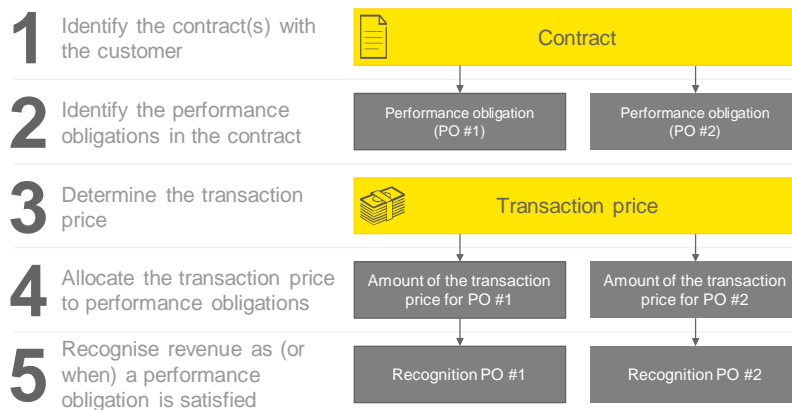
1 Identify the contract(s) with the customer

Contract

2 Identify the performance obligations in the contract

Performance obligation (PO #1)

Performance obligation (PO #2)

3 Determine the transaction price

Transaction price

4 Allocate the transaction price to performance obligations

Amount of the transaction price for PO #1

Amount of the transaction price for PO #2

5 Recognise revenue as (or when) a performance obligation is satisfied

Recognition PO #1

Recognition PO #2